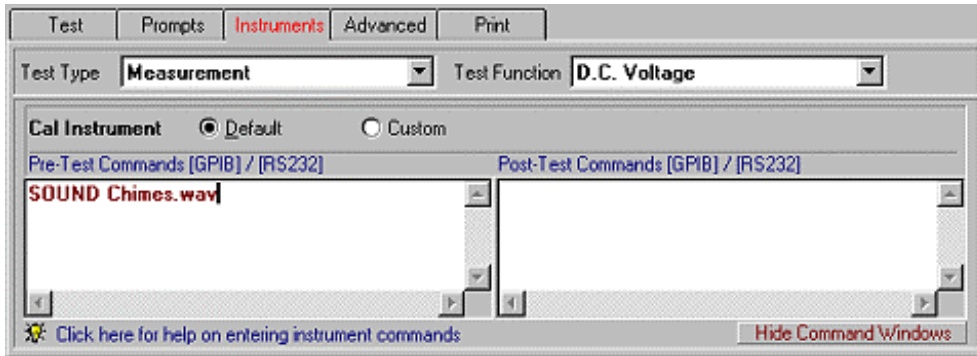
Test | Prompts | Instruments | Advanced | Print

Test Type Measurement

Test Function D.C. Voltage

Cal Instrument Default Custom

Pre-Test Commands [GPIB] / [RS232]

SOUND Chimes.wav

Post-Test Commands [GPIB] / [RS232]

Click here for help on entering instrument commands

Hide Command Windows